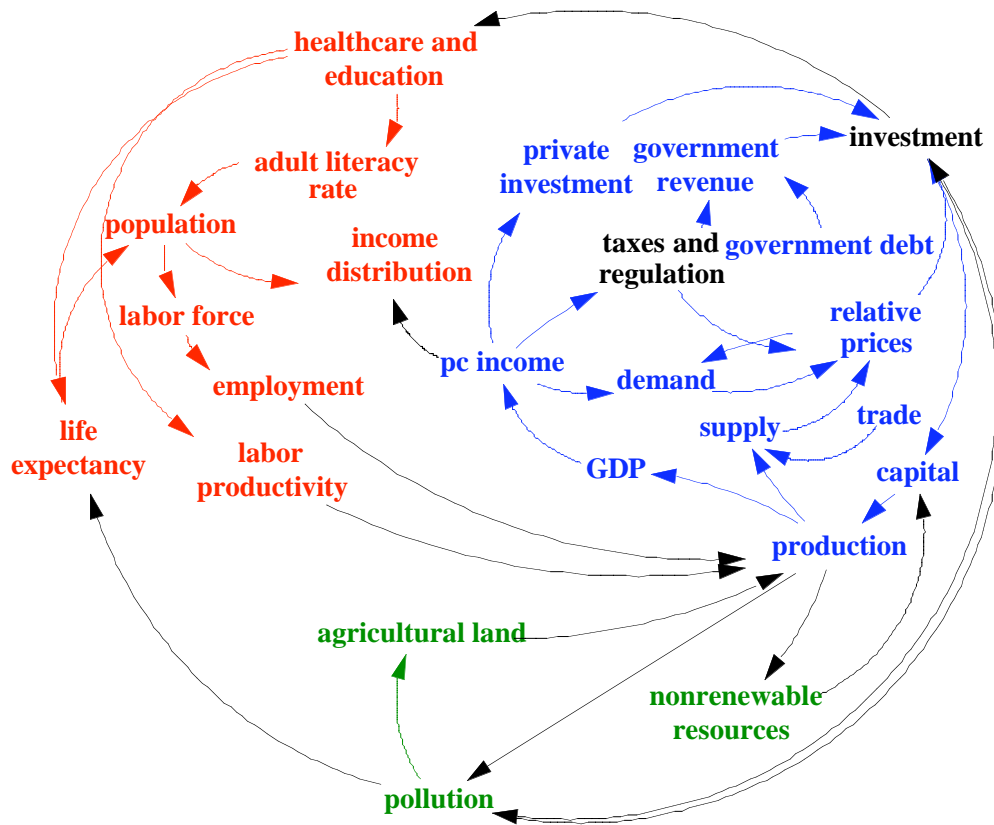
healthcare and education

adult literacy rate

population

income distribution

labor force

employment

life expectancy

labor productivity

private investment

government revenue

investment

taxes and regulation

government debt

relative prices

pc income

demand

supply

trade

capital

GDP

production

agricultural land

nonrenewable resources

pollution